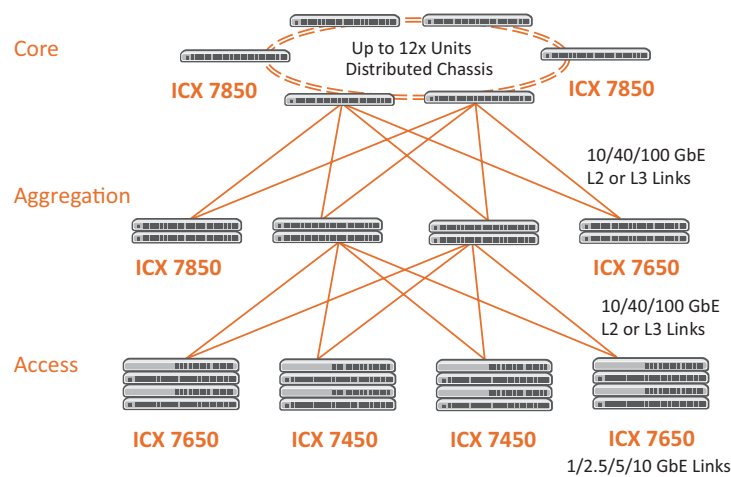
Core

Up to 12x Units
Distributed Chassis

ICX 7850

ICX 7850

10/40/100 GbE
L2 or L3 Links

Aggregation

ICX 7850

ICX 7650

10/40/100 GbE
L2 or L3 Links

Access

ICX 7650

ICX 7450

ICX 7450

ICX 7650

1/2.5/5/10 GbE Links